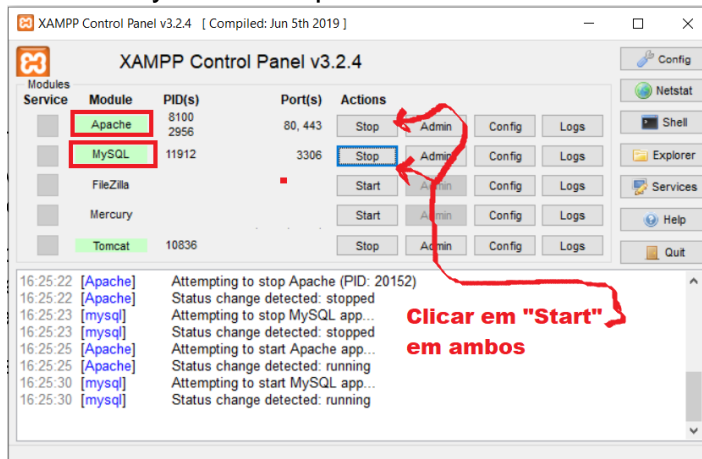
XAMPP Control Panel v3.2.4 [ Compiled: Jun 5th 2019 ]

XAMPP Control Panel v3.2.4

Config
Netstat
Shell
Explorer
Services
Help
Quit

Modules

| Service | Module | PID(s) | Port(s) | Actions | | | |
|---|---|---|---|---|---|---|---|
| | Apache | 8100 2956 | 80, 443 | Stop | Admin | Config | Logs |
| | MySQL | 11912 | 3306 | Stop | Admin | Config | Logs |
| | FileZilla | | | Start | Admin | Config | Logs |
| | Mercury | | | Start | Admin | Config | Logs |
| | Tomcat | 10836 | | Stop | Admin | Config | Logs |

16:25:22 [Apache] Attempting to stop Apache (PID: 20152)
16:25:22 [Apache] Status change detected: stopped
16:25:23 [mysql] Attempting to stop MySQL app...
16:25:23 [mysql] Status change detected: stopped
16:25:25 [Apache] Attempting to start Apache app...
16:25:25 [Apache] Status change detected: running
16:25:30 [mysql] Attempting to start MySQL app...
16:25:30 [mysql] Status change detected: running

Clicar em "Start" em ambos